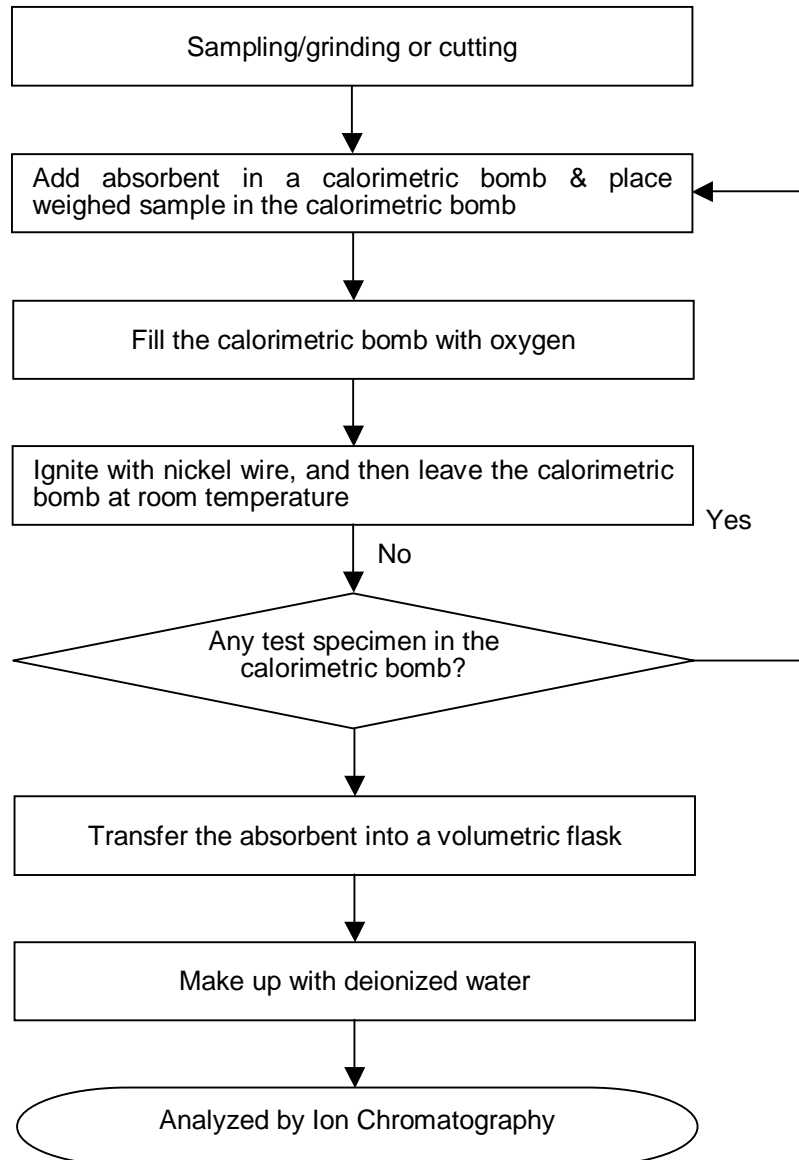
Sampling/grinding or cutting

Add absorbent in a calorimetric bomb & place weighed sample in the calorimetric bomb

Fill the calorimetric bomb with oxygen

Ignite with nickel wire, and then leave the calorimetric bomb at room temperature

Yes

No

Any test specimen in the calorimetric bomb?

Transfer the absorbent into a volumetric flask

Make up with deionized water

Analyzed by Ion Chromatography